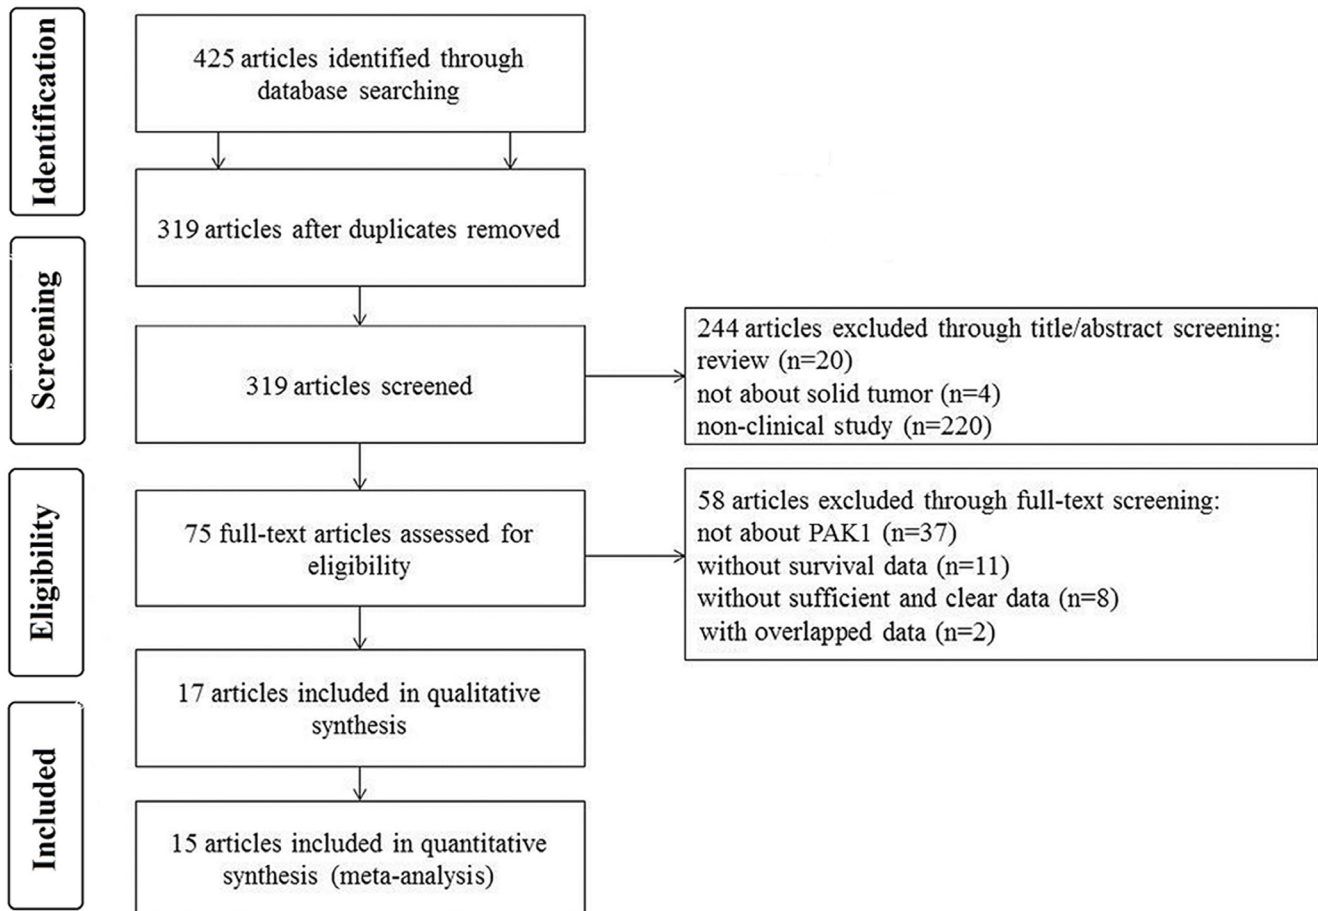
Identification

425 articles identified through database searching

319 articles after duplicates removed

Screening

319 articles screened

244 articles excluded through title/abstract screening:
review (n=20)
not about solid tumor (n=4)
non-clinical study (n=220)

Eligibility

75 full-text articles assessed for eligibility

58 articles excluded through full-text screening:
not about PAK1 (n=37)
without survival data (n=11)
without sufficient and clear data (n=8)
with overlapped data (n=2)

17 articles included in qualitative synthesis

Included

15 articles included in quantitative synthesis (meta-analysis)